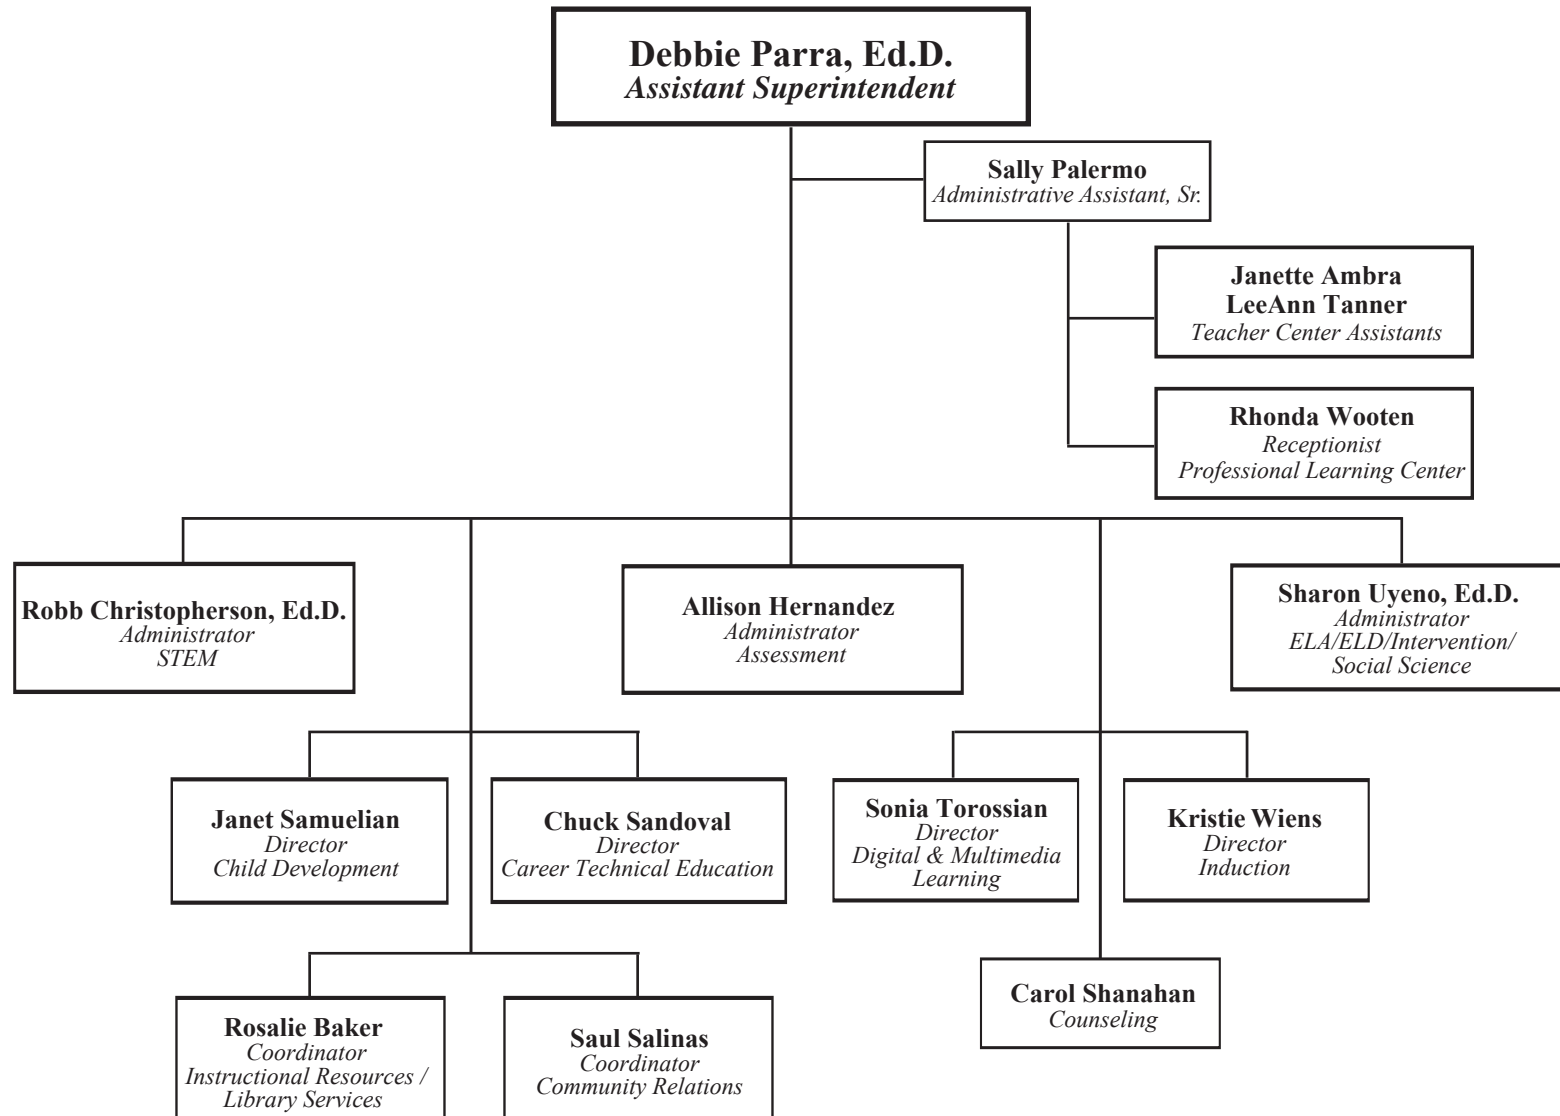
Debbie Parra, Ed.D.
Assistant Superintendent

Sally Palermo
Administrative Assistant, Sr.

Janette Ambra
LeeAnn Tanner
Teacher Center Assistants

Rhonda Wooten
Receptionist
Professional Learning Center

Robb Christopherson, Ed.D.
Administrator
STEM

Allison Hernandez
Administrator
Assessment

Sharon Uyeno, Ed.D.
Administrator
ELA/ELD/Intervention/
Social Science

Janet Samuelian
Director
Child Development

Chuck Sandoval
Director
Career Technical Education

Sonia Torossian
Director
Digital & Multimedia
Learning

Kristie Wiens
Director
Induction

Carol Shanahan
Counseling

Rosalie Baker
Coordinator
Instructional Resources /
Library Services

Saul Salinas
Coordinator
Community Relations